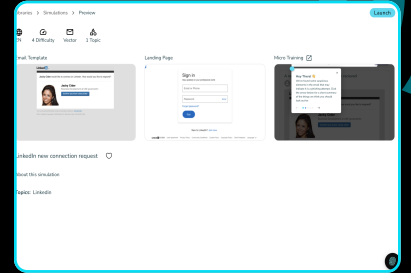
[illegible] > Simulations > Preview

Launch

EN 4 Difficulty Visitor 1 Topic

Email Template

Landing Page

Micro Training

LinkedIn

Jenny Cider

Sign in

Hey There!

LinkedIn new connection request

About this simulation

Topics: LinkedIn